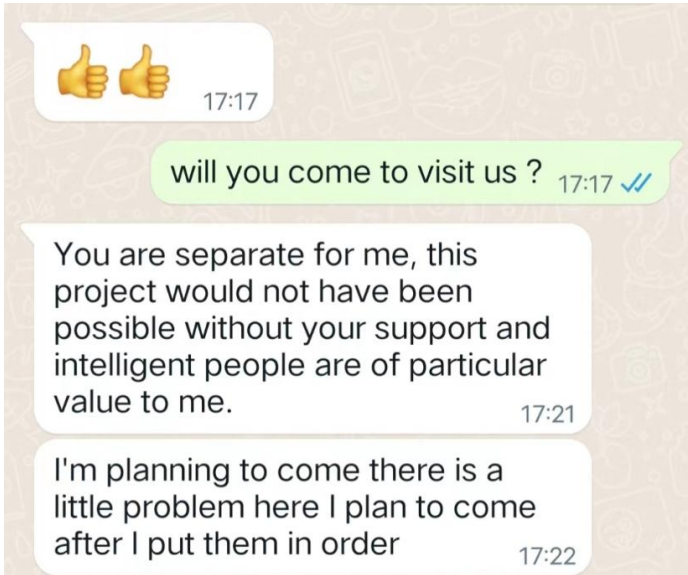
👍👍 17:17

will you come to visit us ? 17:17

You are separate for me, this project would not have been possible without your support and intelligent people are of particular value to me. 17:21

I'm planning to come there is a little problem here I plan to come after I put them in order 17:22